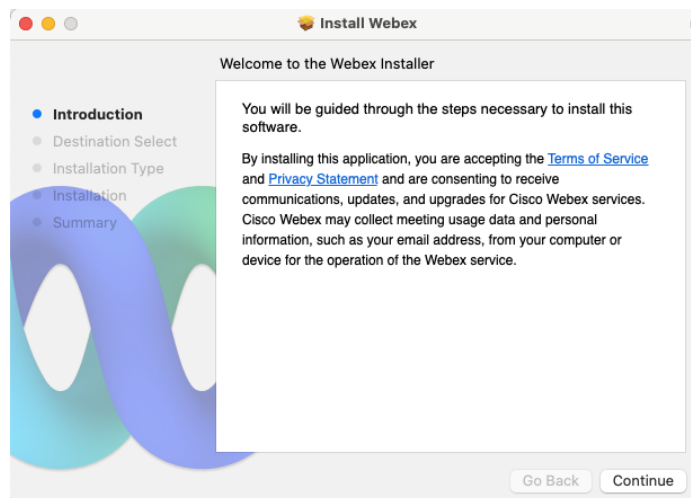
Install Webex

Welcome to the Webex Installer

Introduction
Destination Select
Installation Type
Installation
Summary

You will be guided through the steps necessary to install this software.

By installing this application, you are accepting the Terms of Service and Privacy Statement and are consenting to receive communications, updates, and upgrades for Cisco Webex services. Cisco Webex may collect meeting usage data and personal information, such as your email address, from your computer or device for the operation of the Webex service.

Go Back
Continue